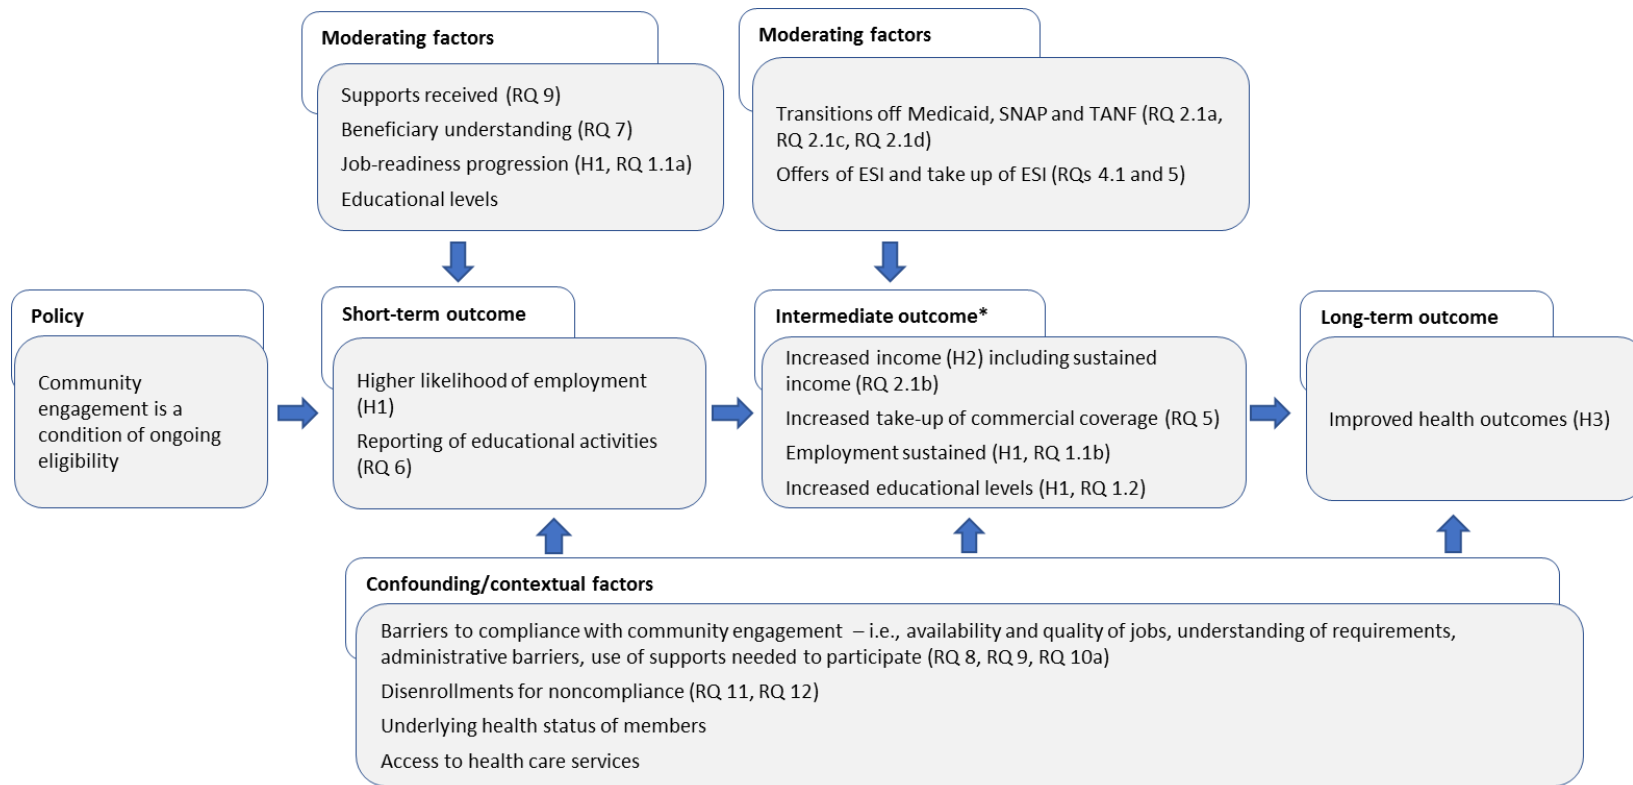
Moderating factors

Supports received (RQ 9)

Beneficiary understanding (RQ 7)

Job-readiness progression (H1, RQ 1.1a)

Educational levels

Moderating factors

Transitions off Medicaid, SNAP and TANF (RQ 2.1a, RQ 2.1c, RQ 2.1d)

Offers of ESI and take up of ESI (RQs 4.1 and 5)

Policy

Community engagement is a condition of ongoing eligibility

Short-term outcome

Higher likelihood of employment (H1)

Reporting of educational activities (RQ 6)

Intermediate outcome*

Increased income (H2) including sustained income (RQ 2.1b)

Increased take-up of commercial coverage (RQ 5)

Employment sustained (H1, RQ 1.1b)

Increased educational levels (H1, RQ 1.2)

Long-term outcome

Improved health outcomes (H3)

Confounding/contextual factors

Barriers to compliance with community engagement – i.e., availability and quality of jobs, understanding of requirements, administrative barriers, use of supports needed to participate (RQ 8, RQ 9, RQ 10a)

Disenrollments for noncompliance (RQ 11, RQ 12)

Underlying health status of members

Access to health care services